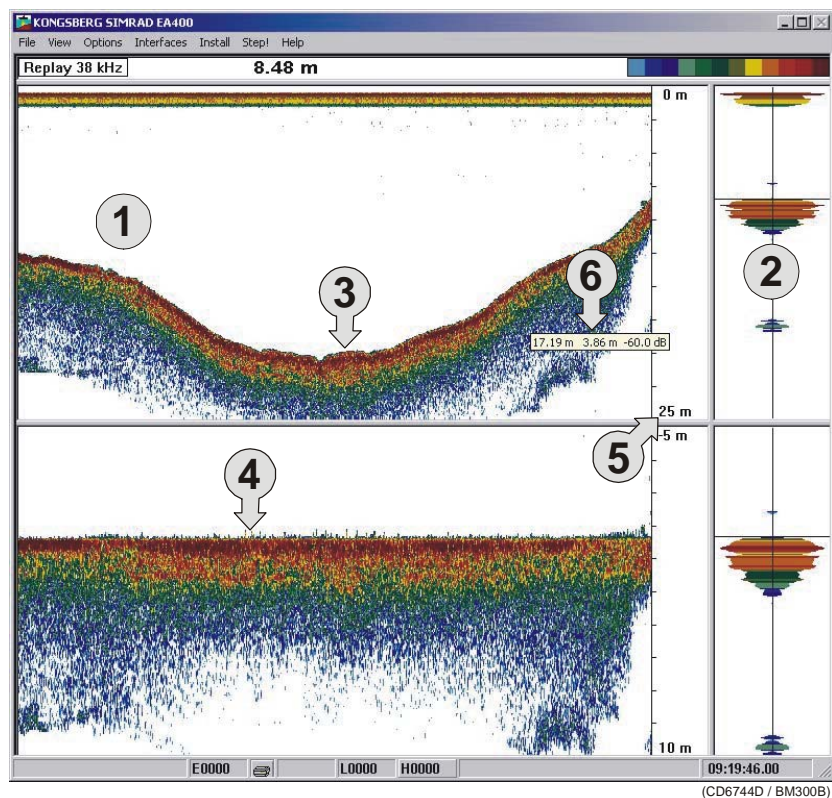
KONGSBERG SIMRAD EA400

File View Options Interfaces Install Step! Help

Replay 38 kHz 8.48 m

0 m

1

2

3

6

17.19 m 3.86 m -60.0 dB

25 m

5 m

5

4

10 m

E0000 L0000 H0000 09:19:46.00

(CD6744D / BM300B)